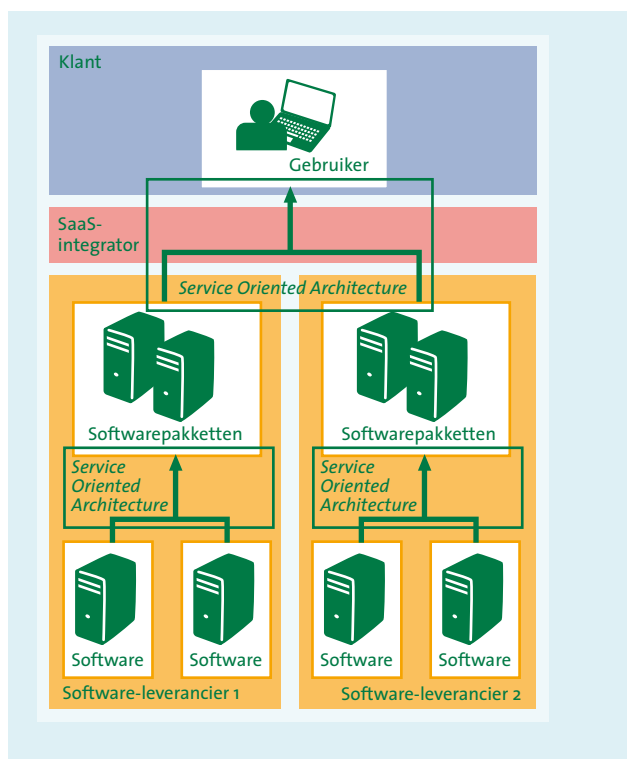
Klant

Gebruiker

SaaS-integrator

Service Oriented Architecture

Softwarepakketten

Service Oriented Architecture

Software

Software

Software-leverancier 1

Softwarepakketten

Service Oriented Architecture

Software

Software

Software-leverancier 2